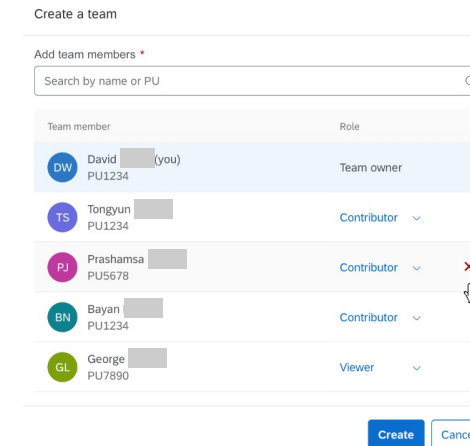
Create a team

Add team members *

Search by name or PU

| Team member | Role |
|---|---|
| DW David (you) PU1234 | Team owner |
| TS Tongyun PU1234 | Contributor |
| PJ Prashamsa PU5678 | Contributor |
| BN Bayan PU1234 | Contributor |
| GL George PU7890 | Viewer |

Create Cance